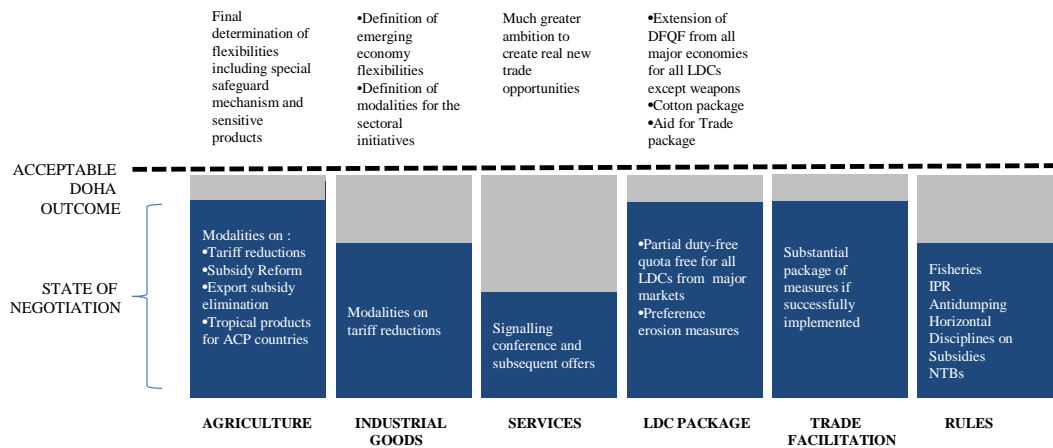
Final determination of flexibilities including special safeguard mechanism and sensitive products

•Definition of emerging economy flexibilities
•Definition of modalities for the sectoral initiatives

Much greater ambition to create real new trade opportunities

•Extension of DFQF from all major economies for all LDCs except weapons
•Cotton package
•Aid for Trade package

ACCEPTABLE DOHA OUTCOME

STATE OF NEGOTIATION

Modalities on :
•Tariff reductions
•Subsidy Reform
•Export subsidy elimination
•Tropical products for ACP countries

Modalities on tariff reductions

Signalling conference and subsequent offers

•Partial duty-free quota free for all LDCs from major markets
•Preference erosion measures

Substantial package of measures if successfully implemented

Fisheries
IPR
Antidumping
Horizontal Disciplines on Subsidies
NTBs

AGRICULTURE

INDUSTRIAL GOODS

SERVICES

LDC PACKAGE

TRADE FACILITATION

RULES